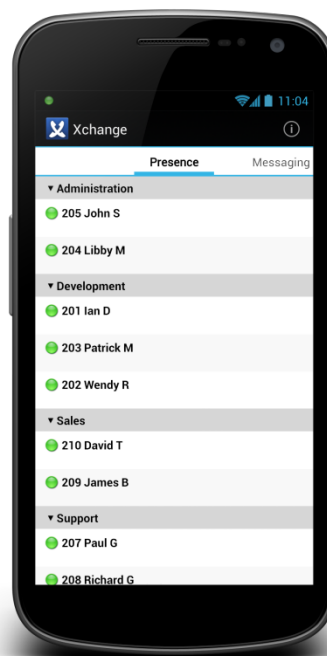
11:04

Xchange

Presence

Messaging

▾ Administration

205 John S

204 Libby M

▾ Development

201 Ian D

203 Patrick M

202 Wendy R

▾ Sales

210 David T

209 James B

▾ Support

207 Paul G

208 Richard G